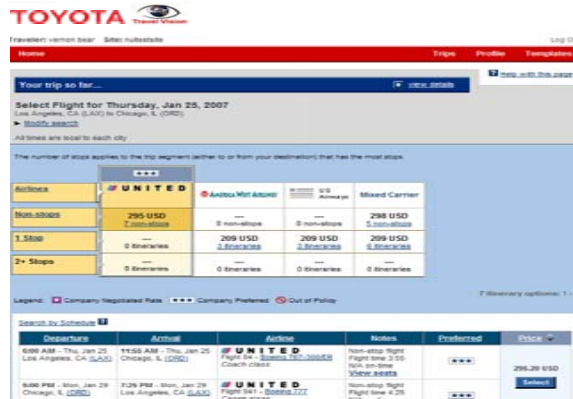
TOYOTA Travel Vision

Traveler: vernon bear Site: nultestsite

Log O

Home

Trips Profile Templates

Your trip so far...

view details

Help with this page

Select Flight for Thursday, Jan 25, 2007

Los Angeles, CA (LAX) to Chicago, IL (ORD)

▸ Modify search

All times are local to each city

The number of stops applies to the trip segment (either to or from your destination) that has the most stops.

| | ★★★ UNITED | AMERICA WEST AIRLINES | US Airways | Mixed Carrier |
|---|---|---|---|---|
| Airlines | | | | |
| Non-stops | 295 USD 7 non-stops | — 0 itineraries | — 0 itineraries | 298 USD 5 non-stops |
| 1 Stop | — 0 itineraries | 209 USD 2 itineraries | 209 USD 3 itineraries | 209 USD 6 itineraries |
| 2+ Stops | — 0 itineraries | — 0 itineraries | — 0 itineraries | — 0 itineraries |

Legend: Company Negotiated Rate ★★★ Company Preferred Out of Policy

7 itinerary options: 1

Search by Schedule

| Departure | Arrival | Airline | Notes | Preferred | Price |
|---|---|---|---|---|---|
| 6:00 AM - Thu, Jan 25 Los Angeles, CA (LAX) | 11:55 AM - Thu, Jan 25 Chicago, IL (ORD) | UNITED Flight 94 - Boeing 767-300/ER Coach class | Non-stop flight Flight time 3:55 N/A on-time View seats | ★★★ | 295.20 USD Select |
| 5:00 PM - Mon, Jan 29 Chicago, IL (ORD) | 7:26 PM - Mon, Jan 29 Los Angeles, CA (LAX) | UNITED Flight 941 - Boeing 777 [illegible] | Non-stop flight Flight time 4:26 | ★★★ | |